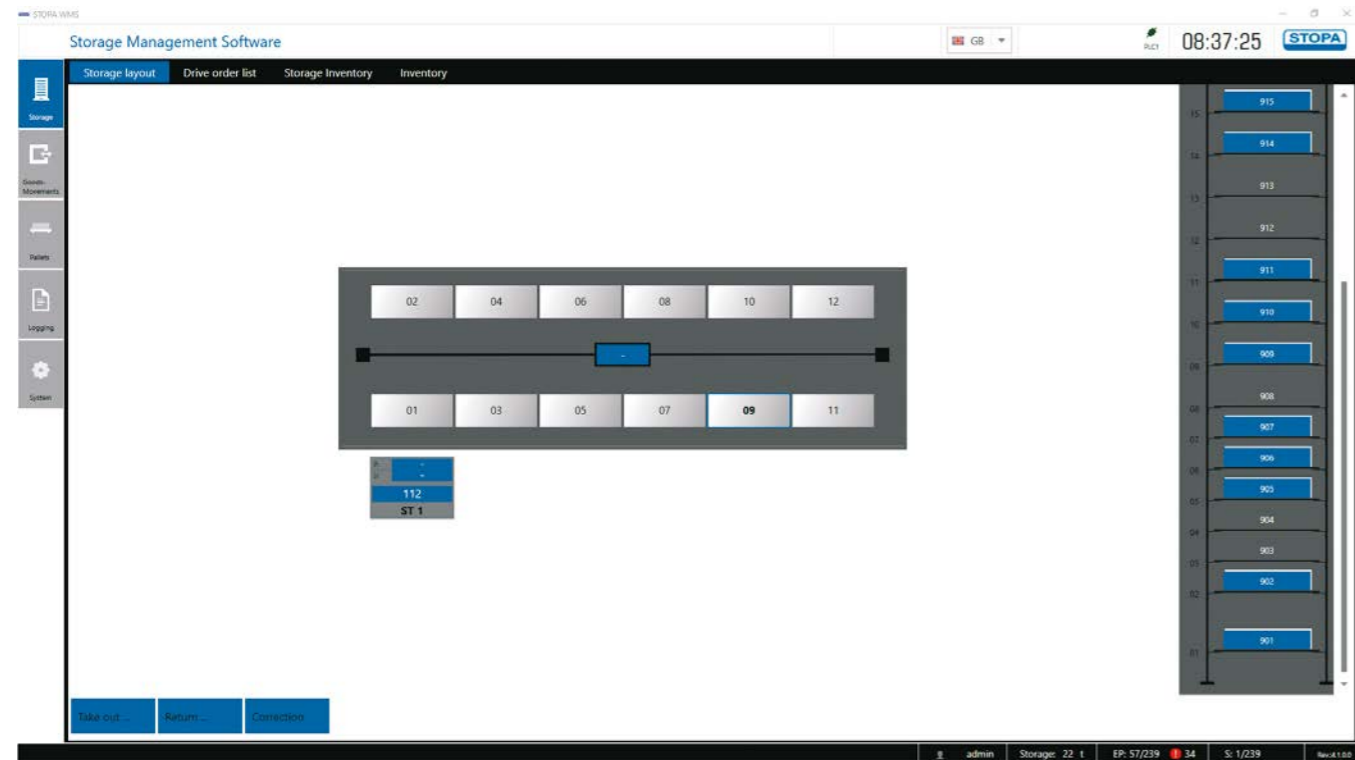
STOPA WMS

Storage Management Software

GB

PLC1

08:37:25

STOPA

Storage

Goods-Movements

Pallets

Logging

System

Storage layout

Drive order list

Storage Inventory

Inventory

| 02 | 04 | 06 | 08 | 10 | 12 |
|---|---|---|---|---|---|
| 01 | 03 | 05 | 07 | 09 | 11 |

-

112

ST 1

15
915
14
914
13
913
12
912
11
911
10
910
09
909
08
908
07
907
06
906
05
905
04
904
03
903
02
902
01
901

Take out ...

Return ...

Correction

admin

Storage: 22 t

EP: 57/239

34

S: 1/239

Rev.4.1.0.0